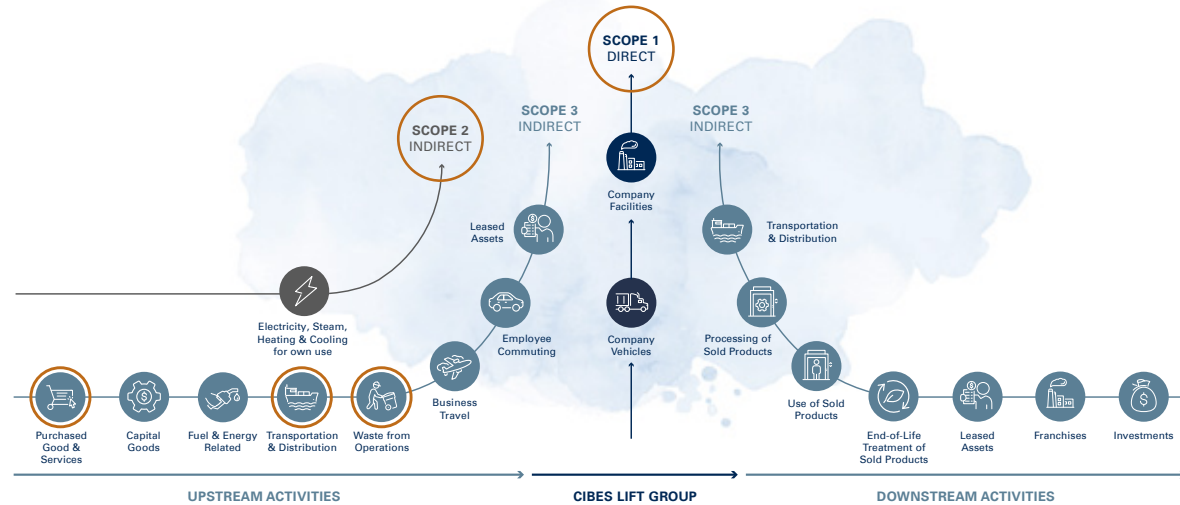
SCOPE 1
DIRECT

SCOPE 2
INDIRECT

SCOPE 3
INDIRECT

SCOPE 3
INDIRECT

Company Facilities

Leased Assets

Transportation & Distribution

Employee Commuting

Company Vehicles

Processing of Sold Products

Electricity, Steam, Heating & Cooling for own use

Business Travel

Use of Sold Products

Purchased Good & Services

Capital Goods

Fuel & Energy Related

Transportation & Distribution

Waste from Operations

End-of-Life Treatment of Sold Products

Leased Assets

Franchises

Investments

UPSTREAM ACTIVITIES

CIBES LIFT GROUP

DOWNSTREAM ACTIVITIES